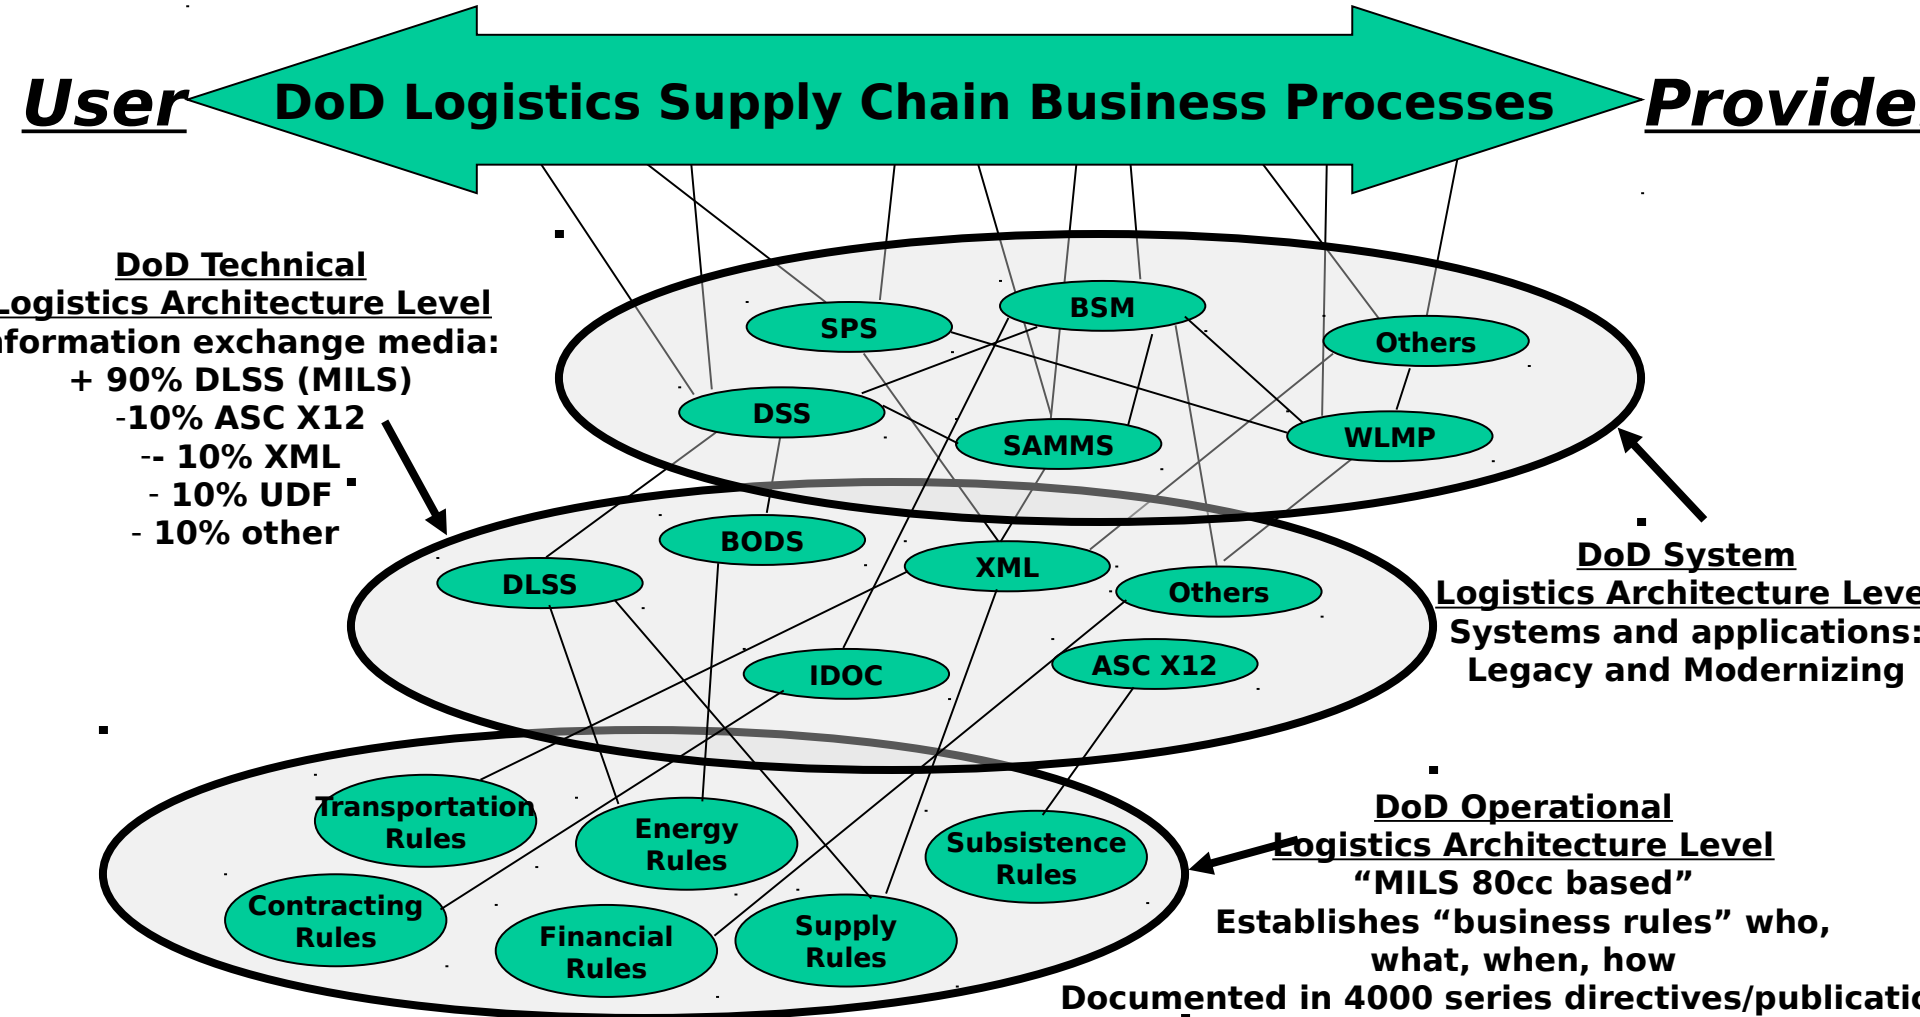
User

DoD Logistics Supply Chain Business Processes

Provide

DoD Technical Logistics Architecture Level
nformation exchange media:
+ 90% DLSS (MILS)
-10% ASC X12
-- 10% XML
- 10% UDF
- 10% other

SPS
BSM
Others
DSS
SAMMS
WLMP

BODS
DLSS
XML
Others
IDOC
ASC X12

DoD System Logistics Architecture Leve
Systems and applications:
Legacy and Modernizing

Transportation Rules
Energy Rules
Subsistence Rules
Contracting Rules
Financial Rules
Supply Rules

DoD Operational Logistics Architecture Level
“MILS 80cc based”
Establishes “business rules” who, what, when, how
Documented in 4000 series directives/publicatio